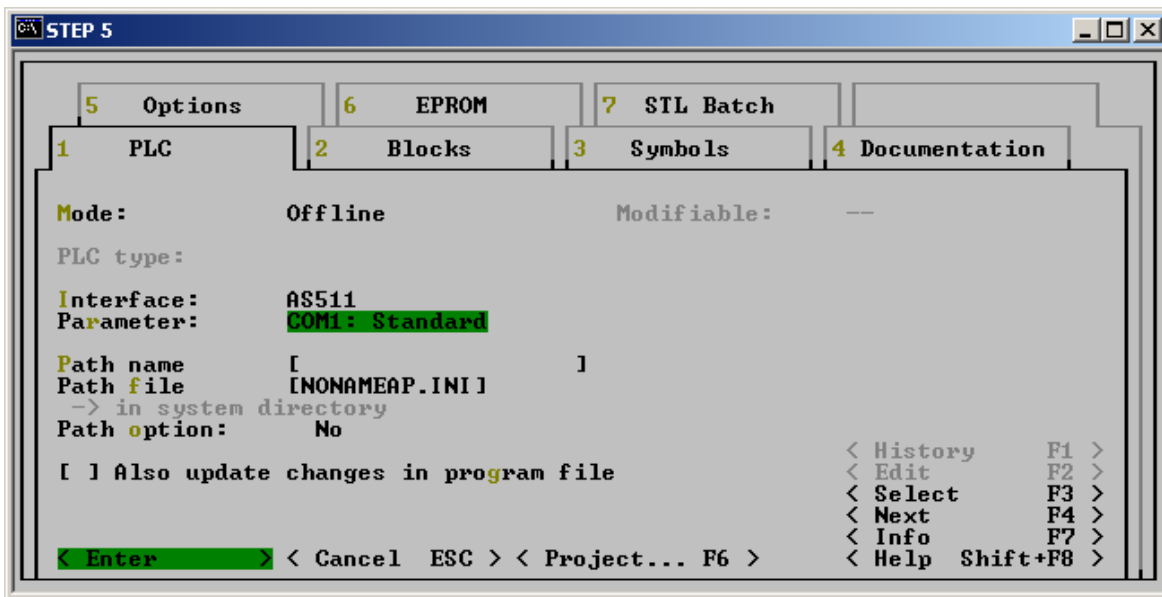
STEP 5

5 Options
6 EPROM
7 STL Batch
1 PLC
2 Blocks
3 Symbols
4 Documentation

Mode: Offline
Modifiable: --

PLC type:

Interface: AS511
Parameter: COM1: Standard

Path name [ ]
Path file [NONAMEAP.INI]
-> in system directory
Path option: No

[ ] Also update changes in program file

< History F1 >
< Edit F2 >
< Select F3 >
< Next F4 >
< Info F7 >
< Help Shift+F8 >

< Enter > < Cancel ESC > < Project... F6 >